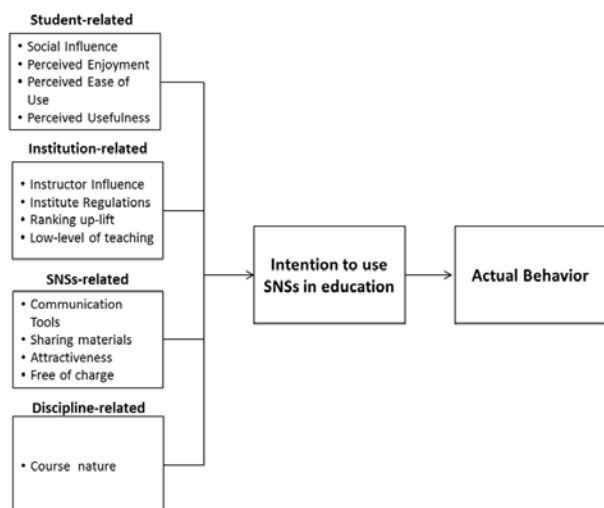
**Student-related**

- Social Influence
- Perceived Enjoyment
- Perceived Ease of Use
- Perceived Usefulness

**Institution-related**

- Instructor Influence
- Institute Regulations
- Ranking up-lift
- Low-level of teaching

**SNSs-related**

- Communication Tools
- Sharing materials
- Attractiveness
- Free of charge

**Discipline-related**

- Course nature

**Intention to use SNSs in education**

**Actual Behavior**